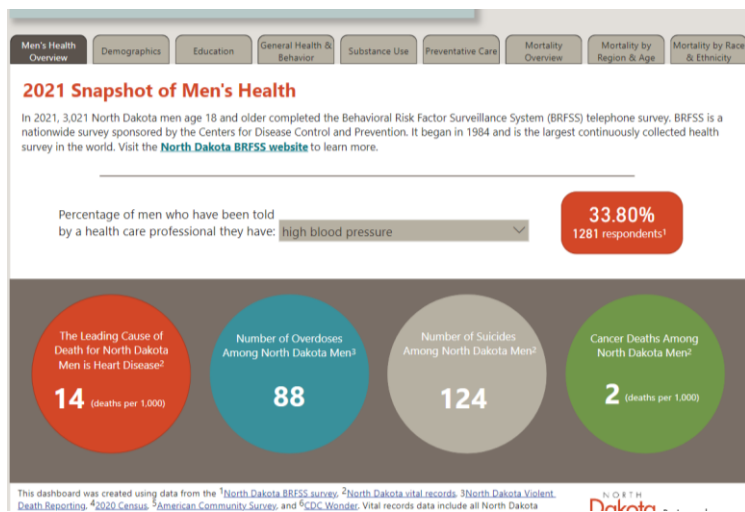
Men's Health Overview | Demographics | Education | General Health & Behavior | Substance Use | Preventative Care | Mortality Overview | Mortality by Region & Age | Mortality by Race & Ethnicity

2021 Snapshot of Men's Health

In 2021, 3,021 North Dakota men age 18 and older completed the Behavioral Risk Factor Surveillance System (BRFSS) telephone survey. BRFSS is a nationwide survey sponsored by the Centers for Disease Control and Prevention. It began in 1984 and is the largest continuously collected health survey in the world. Visit the North Dakota BRFSS website to learn more.

Percentage of men who have been told by a health care professional they have: high blood pressure

33.80%
1281 respondents$^1$

The Leading Cause of Death for North Dakota Men is Heart Disease$^2$
14 (deaths per 1,000)

Number of Overdoses Among North Dakota Men$^3$
88

Number of Suicides Among North Dakota Men$^2$
124

Cancer Deaths Among North Dakota Men$^2$
2 (deaths per 1,000)

This dashboard was created using data from the $^1$North Dakota BRFSS survey, $^2$North Dakota vital records, $^3$North Dakota Violent Death Reporting, $^4$2020 Census, $^5$American Community Survey, and $^6$CDC Wonder. Vital records data include all North Dakota

NORTH
Dakota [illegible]